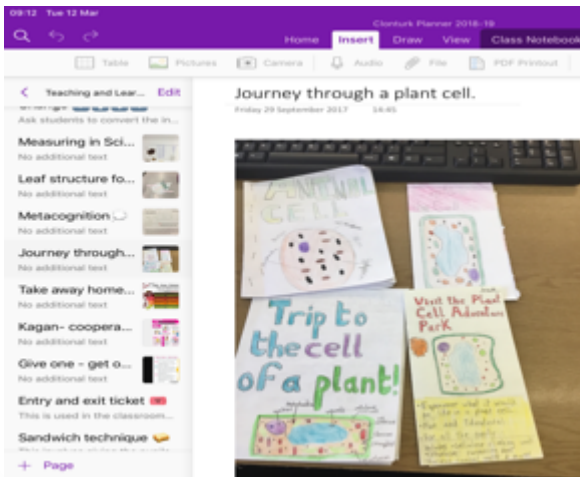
09:12 Tue 12 Mar

Clonturk Planner 2018-19

Home Insert Draw View Class Notebook

Table Pictures Camera Audio File PDF Printout

< Teaching and Lear... Edit

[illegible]
Ask students to convert the in...

Measuring in Sci...
No additional text

Leaf structure fo...
No additional text

Metacognition
No additional text

Journey through...
No additional text

Take away home...
No additional text

Kagan- coopera...
No additional text

Give one - get o...
No additional text

Entry and exit ticket
This is used in the classroom...

Sandwich technique
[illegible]

+ Page

Journey through a plant cell.

Friday 29 September 2017 14:45

Animal Cell

Trip to the cell of a plant!

Visit the Plant Cell Adventure Park

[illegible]